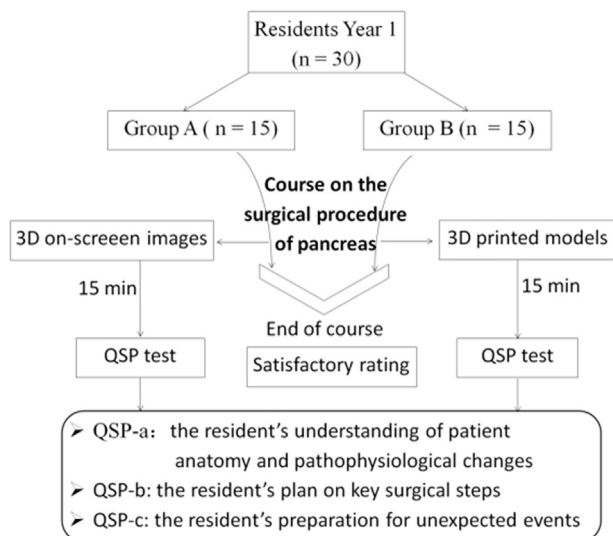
Residents Year 1
(n = 30)

Group A ( n = 15)

Group B (n = 15)

Course on the surgical procedure of pancreas

3D on-screeen images

3D printed models

15 min

15 min

End of course

QSP test

Satisfactory rating

QSP test

➢ QSP-a: the resident's understanding of patient anatomy and pathophysiological changes
➢ QSP-b: the resident's plan on key surgical steps
➢ QSP-c: the resident's preparation for unexpected events